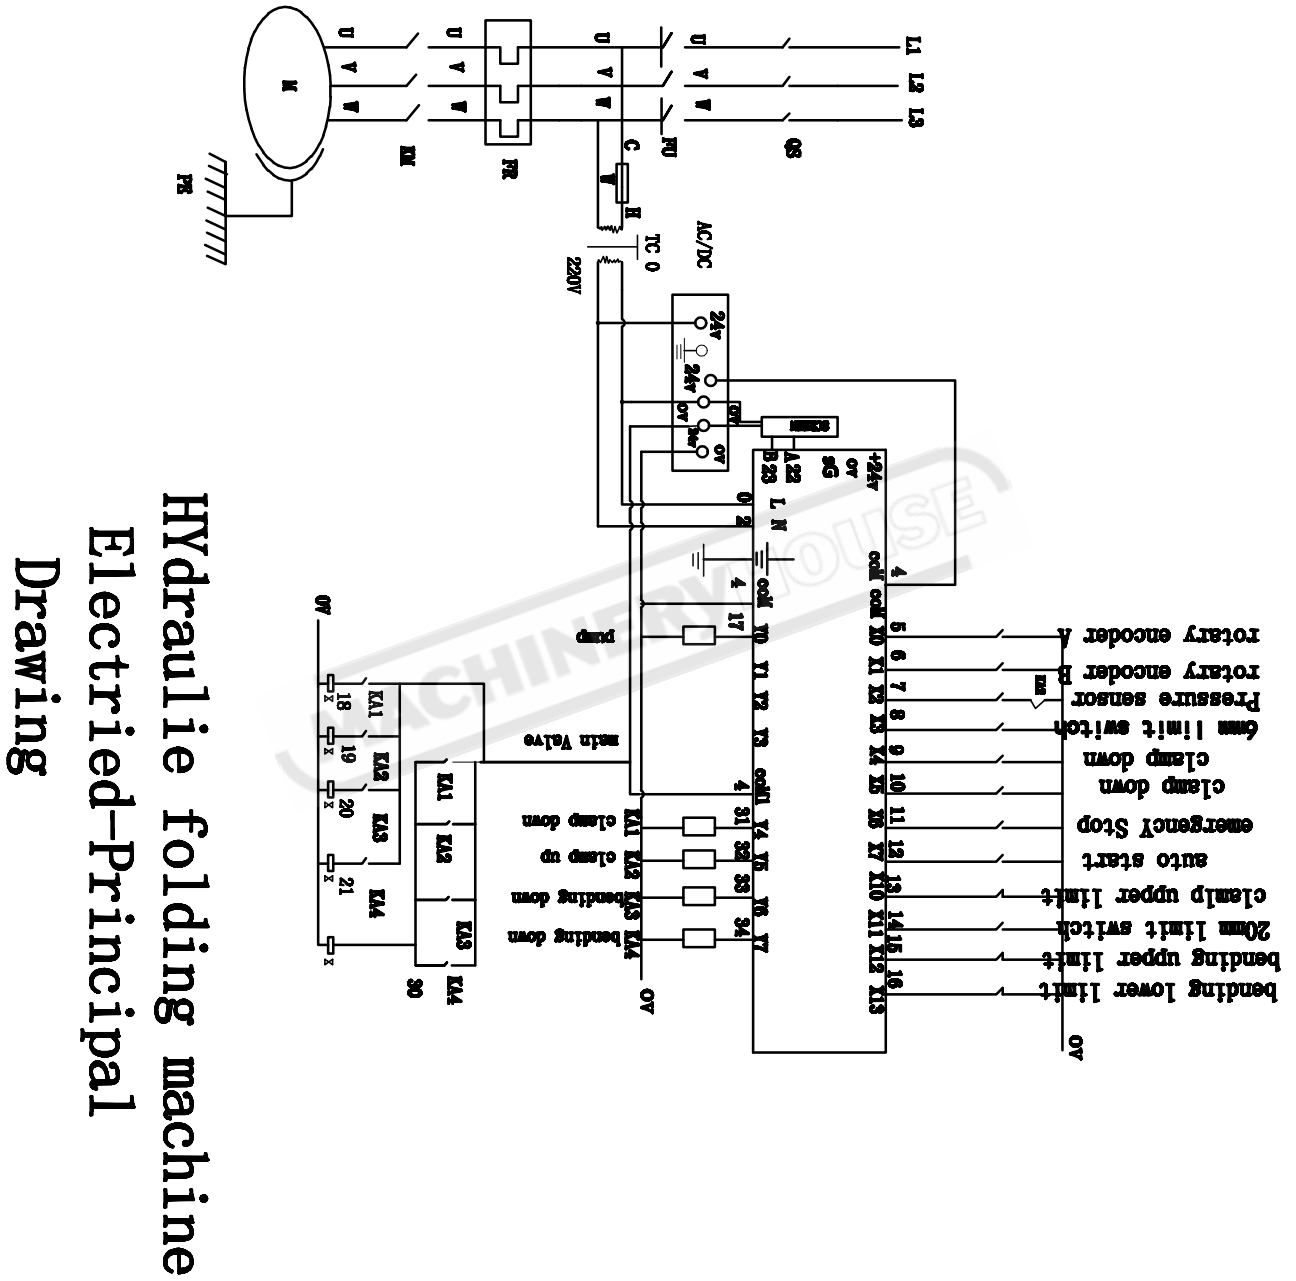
HYdraulie folding machine
Electried-Principal
Drawing

L1 L2 L3
QS
U V W
FU
U V W
C
H
TC 0
AC/DC
220V
U V W
FR
U V W
KM
U V W
M
PE

24V
24V
0V
0V
0V
0V
SCREEN
+24V
0V
SG
A 22
B 23
L
N
0
2
4
com
com
com
X0 X1 X2 X3 X4 X5 X6 X7 X10 X11 X12 X13
5 6 7 8 9 10 11 12 13 14 15 16
rotary encoder A
rotary encoder B
Pressure sensor
6mm limit switch
clamp down
clamp down
emergencY Stop
auto start
clamp upper limit
20mm limit switch
bending upper limit
bending lower limit
0V

Y0 Y1 Y2 Y3 com1 Y4 Y5 Y6 Y7
17
4
31 32 33 34
pump
main Valve
KA1 clamp down
KA2 clamp up
KA3 bending down
KA4 bending down
0V

0V
18 19 20 21
KA1 KA2 KA3 KA4
KA1 KA2 KA3 KA4
30